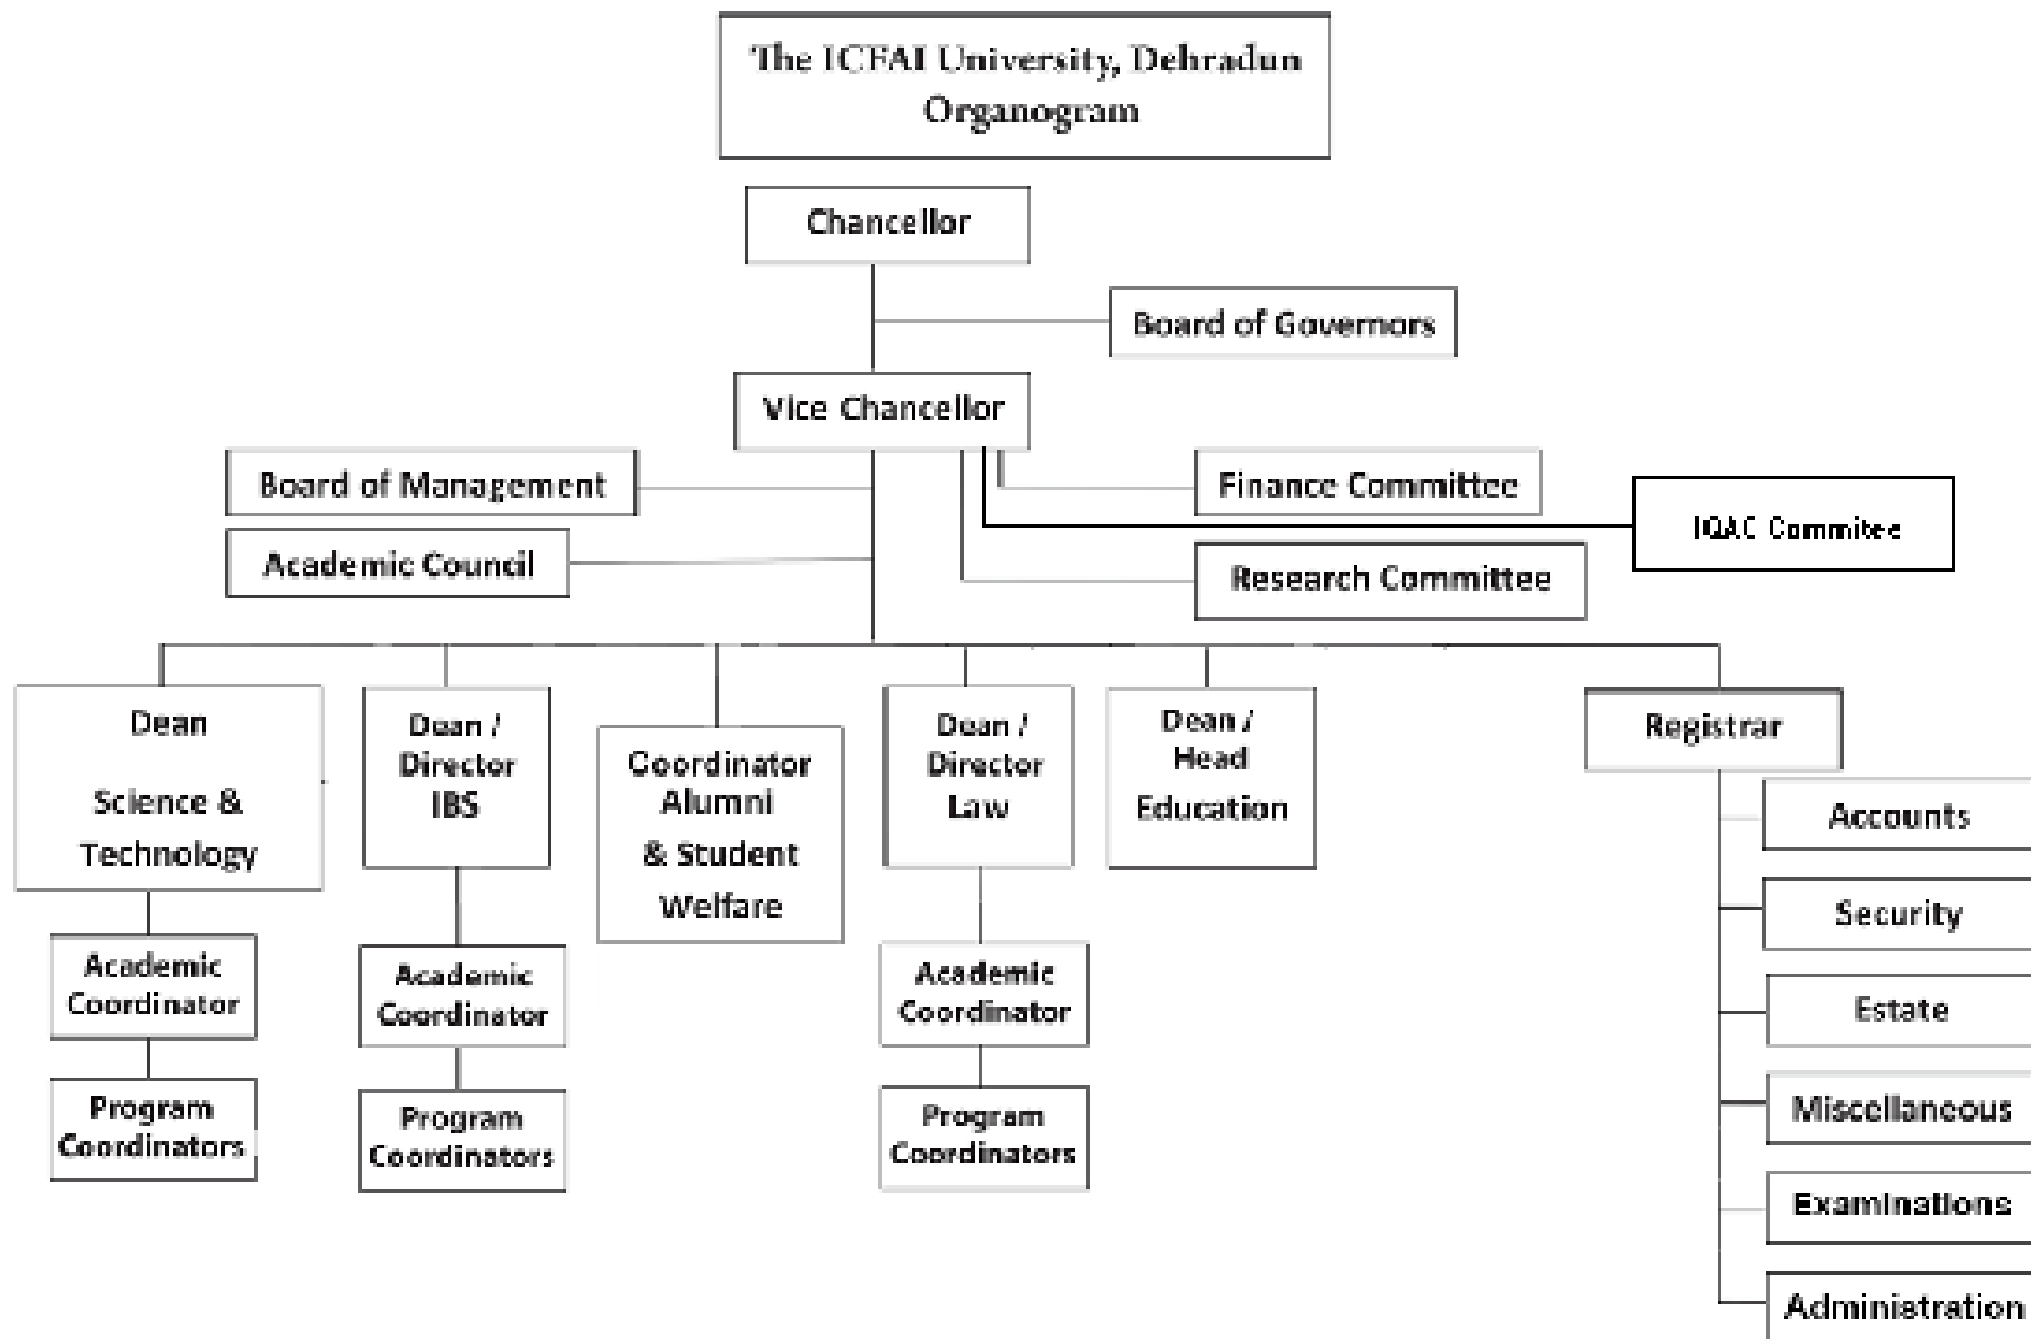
The ICFAI University, Dehradun
Organogram

Chancellor

Board of Governors

Vice Chancellor

Board of Management

Academic Council

Finance Committee

IQAC Commitee

Research Committee

Dean

Science & Technology

Academic Coordinator

Program Coordinators

Dean / Director IBS

Academic Coordinator

Program Coordinators

Coordinator Alumni & Student Welfare

Dean / Director Law

Academic Coordinator

Program Coordinators

Dean / Head Education

Registrar

Accounts

Security

Estate

Miscellaneous

Examinations

Administration